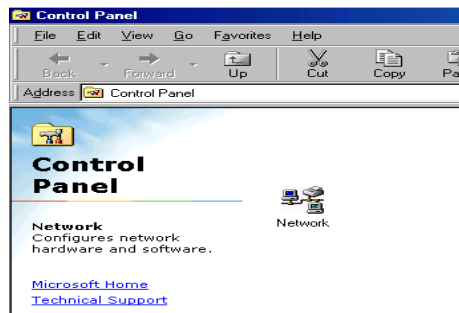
Control Panel

File Edit View Go Favorites Help

Back Forward Up Cut Copy Pa

Address Control Panel

Control Panel

Network
Configures network hardware and software.

Network

Microsoft Home
Technical Support